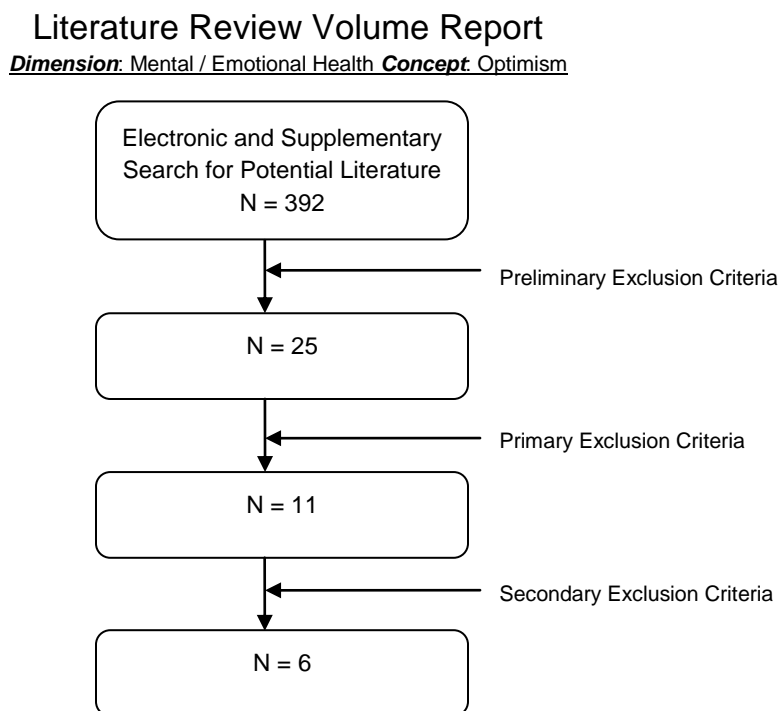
Literature Review Volume Report

***Dimension***: Mental / Emotional Health ***Concept***: Optimism

Electronic and Supplementary Search for Potential Literature
N = 392

Preliminary Exclusion Criteria

N = 25

Primary Exclusion Criteria

N = 11

Secondary Exclusion Criteria

N = 6